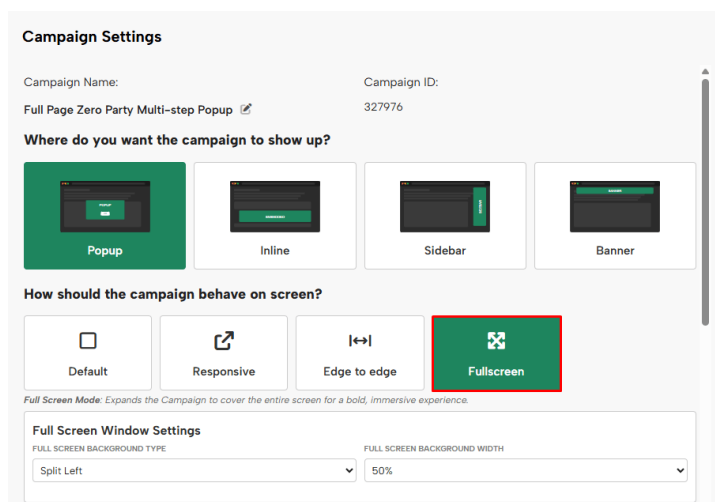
Campaign Settings

Campaign Name:

Full Page Zero Party Multi-step Popup

Campaign ID:

327976

Where do you want the campaign to show up?

POPUP

Popup

Inline

Sidebar

Banner

How should the campaign behave on screen?

Default

Responsive

Edge to edge

Fullscreen

*Full Screen Mode:* Expands the Campaign to cover the entire screen for a bold, immersive experience.

Full Screen Window Settings

FULL SCREEN BACKGROUND TYPE

Split Left

FULL SCREEN BACKGROUND WIDTH

50%